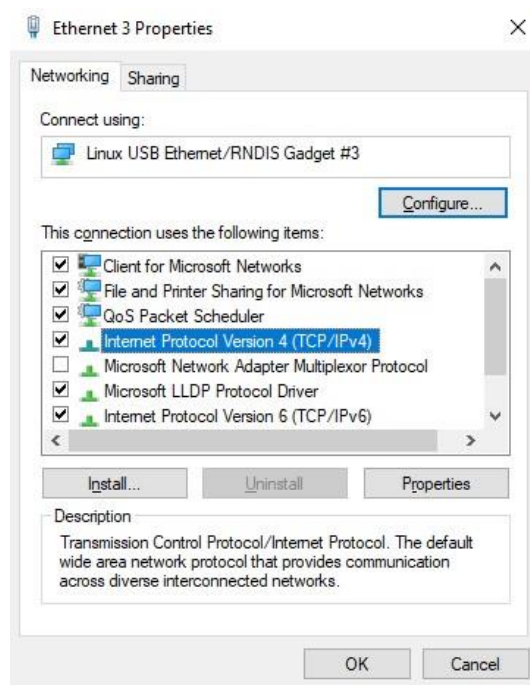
Ethernet 3 Properties

×

Networking | Sharing

Connect using:

Linux USB Ethernet/RNDIS Gadget #3

Configure...

This connection uses the following items:

Client for Microsoft Networks
File and Printer Sharing for Microsoft Networks
QoS Packet Scheduler
Internet Protocol Version 4 (TCP/IPv4)
Microsoft Network Adapter Multiplexor Protocol
Microsoft LLDP Protocol Driver
Internet Protocol Version 6 (TCP/IPv6)

Install... | Uninstall | Properties

Description

Transmission Control Protocol/Internet Protocol. The default wide area network protocol that provides communication across diverse interconnected networks.

OK | Cancel